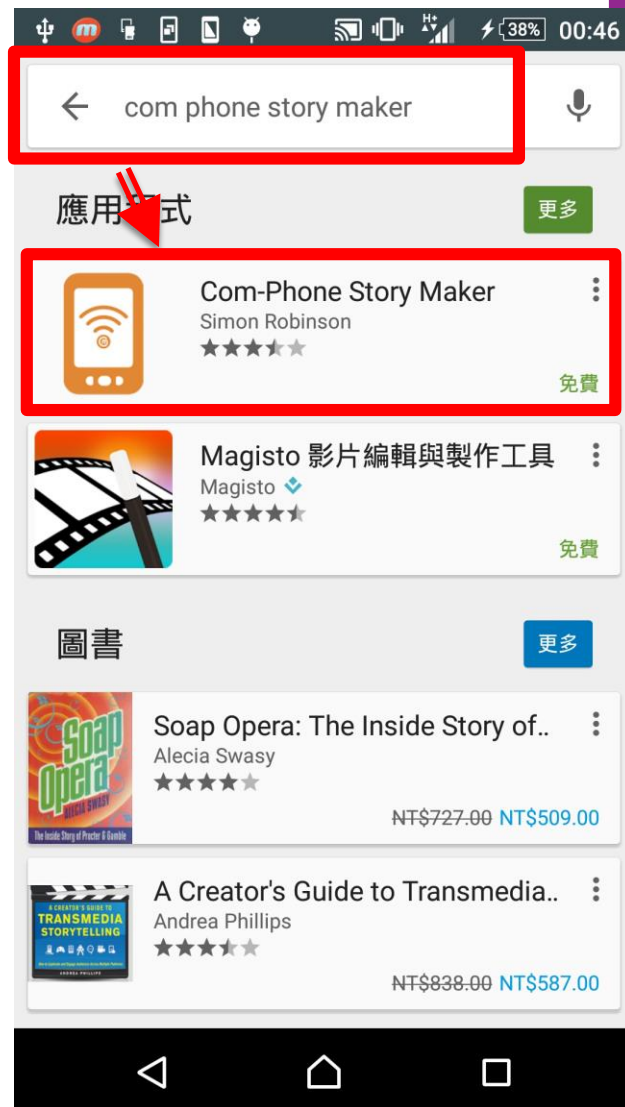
38% 00:46

com phone story maker

應用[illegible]式

更多

Com-Phone Story Maker
Simon Robinson

免費

Magisto 影片編輯與製作工具
Magisto

免費

圖書

更多

Soap Opera: The Inside Story of..
Alecia Swasy
~~NT$727.00~~ NT$509.00

Soap Opera
ALECIA SWASY
The Inside Story of Procter & Gamble

A Creator's Guide to Transmedia..
Andrea Phillips
~~NT$838.00~~ NT$587.00

A CREATOR'S GUIDE TO TRANSMEDIA STORYTELLING
ANDREA PHILLIPS